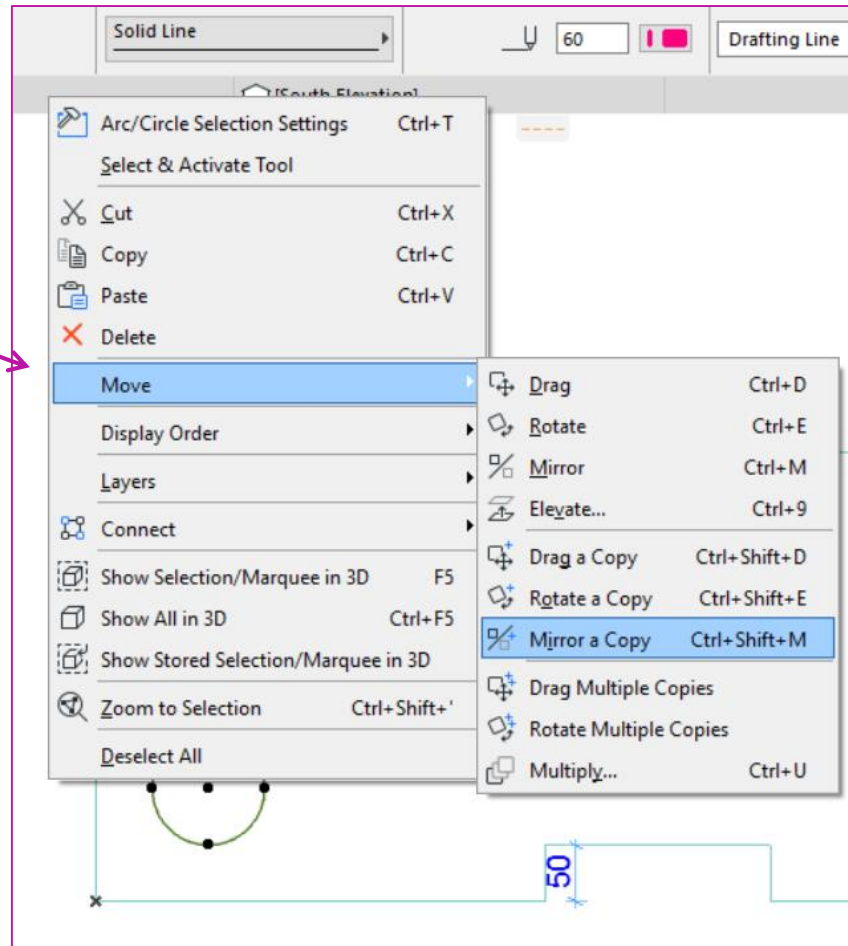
Solid Line

60

Drafting Line

[South Elevation]

Arc/Circle Selection Settings Ctrl+T
Select & Activate Tool
Cut Ctrl+X
Copy Ctrl+C
Paste Ctrl+V
Delete
Move
Display Order
Layers
Connect
Show Selection/Marquee in 3D F5
Show All in 3D Ctrl+F5
Show Stored Selection/Marquee in 3D
Zoom to Selection Ctrl+Shift+'
Deselect All

Drag Ctrl+D
Rotate Ctrl+E
Mirror Ctrl+M
Elevate... Ctrl+9
Drag a Copy Ctrl+Shift+D
Rotate a Copy Ctrl+Shift+E
Mirror a Copy Ctrl+Shift+M
Drag Multiple Copies
Rotate Multiple Copies
Multiply... Ctrl+U

50